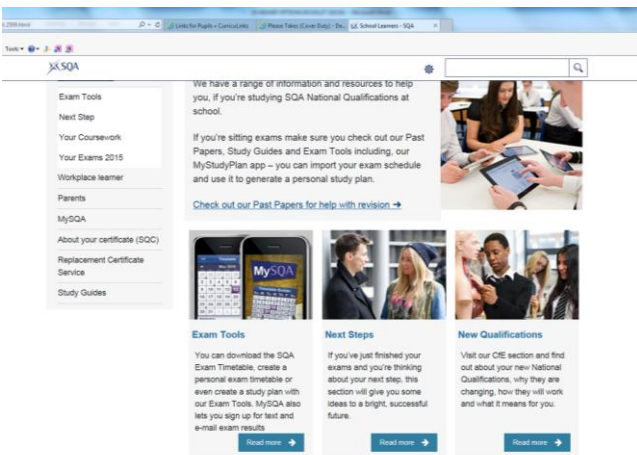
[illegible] Links for Pupils » CurricuLinks | Please Takes (Cover Duty) - Do... | School Learners - SQA ×

Tools ▾

SQA

Exam Tools
Next Step
Your Coursework
Your Exams 2015
Workplace learner
Parents
MySQA
About your certificate (SQC)
Replacement Certificate Service
Study Guides

We have a range of information and resources to help you, if you're studying SQA National Qualifications at school.

If you're sitting exams make sure you check out our Past Papers, Study Guides and Exam Tools including, our MyStudyPlan app – you can import your exam schedule and use it to generate a personal study plan.

Check out our Past Papers for help with revision ➔

MySQA

Exam Tools

You can download the SQA Exam Timetable, create a personal exam timetable or even create a study plan with our Exam Tools. MySQA also lets you sign up for text and e-mail exam results

Read more ➔

Next Steps

If you've just finished your exams and you're thinking about your next step, this section will give you some ideas to a bright, successful future.

Read more ➔

New Qualifications

Visit our CfE section and find out about your new National Qualifications, why they are changing, how they will work and what it means for you.

Read more ➔